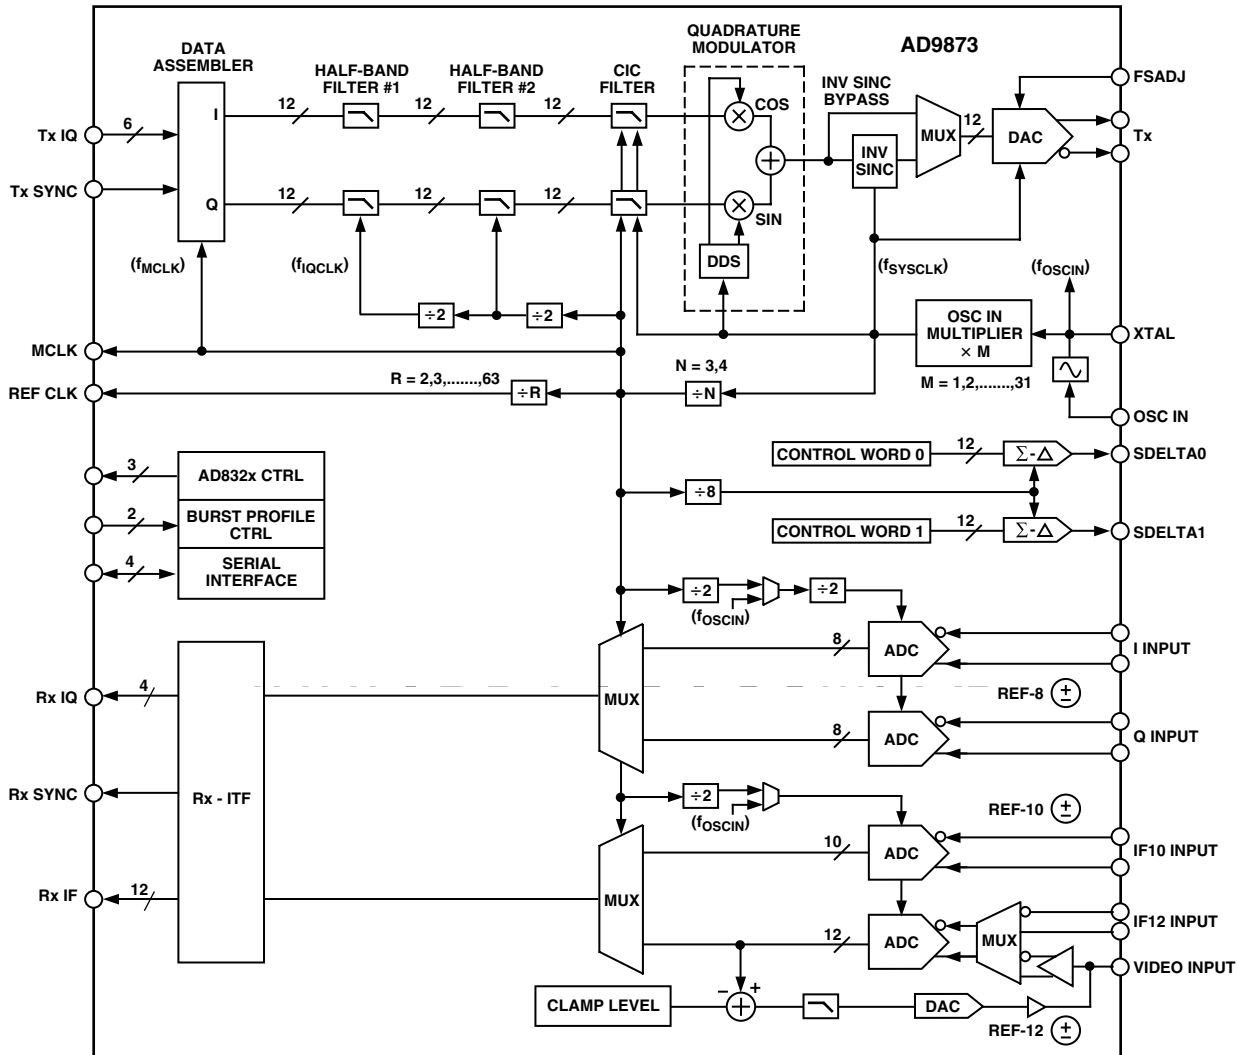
AD9873

DATA ASSEMBLER

HALF-BAND FILTER #1

HALF-BAND FILTER #2

CIC FILTER

QUADRATURE MODULATOR

INV SINC BYPASS

FSADJ

Tx IQ

6

I

12

12

12

COS

MUX

12

DAC

Tx

Tx SYNC

Q

12

12

12

SIN

INV SINC

DDS

($f_{MCLK}$)

($f_{IQCLK}$)

($f_{SYSCLK}$)

($f_{OSCIN}$)

÷2

÷2

OSC IN MULTIPLIER × M

XTAL

MCLK

M = 1,2,.......,31

N = 3,4

REF CLK

R = 2,3,.......,63

÷R

÷N

OSC IN

3

AD832x CTRL

CONTROL WORD 0

12

Σ-Δ

SDELTA0

2

BURST PROFILE CTRL

÷8

4

SERIAL INTERFACE

CONTROL WORD 1

12

Σ-Δ

SDELTA1

÷2

÷2

($f_{OSCIN}$)

8

ADC

I INPUT

Rx IQ

4

MUX

REF-8 ±

8

ADC

Q INPUT

Rx SYNC

Rx - ITF

÷2

REF-10 ±

($f_{OSCIN}$)

10

ADC

IF10 INPUT

Rx IF

12

MUX

IF12 INPUT

12

ADC

MUX

VIDEO INPUT

–

+

CLAMP LEVEL

DAC

REF-12 ±